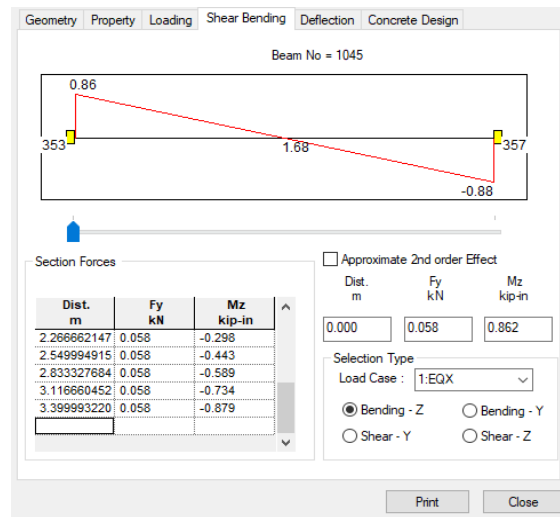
Geometry | Property | Loading | Shear Bending | Deflection | Concrete Design

Beam No = 1045

0.86
353
1.68
357
-0.88

Section Forces

| Dist. m | Fy kN | Mz kip-in |
|---|---|---|
| 2.266662147 | 0.058 | -0.298 |
| 2.549994915 | 0.058 | -0.443 |
| 2.833327684 | 0.058 | -0.589 |
| 3.116660452 | 0.058 | -0.734 |
| 3.399993220 | 0.058 | -0.879 |

Approximate 2nd order Effect

Dist. m
Fy kN
Mz kip-in

0.000
0.058
0.862

Selection Type

Load Case : 1:EQX

Bending - Z
Bending - Y
Shear - Y
Shear - Z

Print
Close